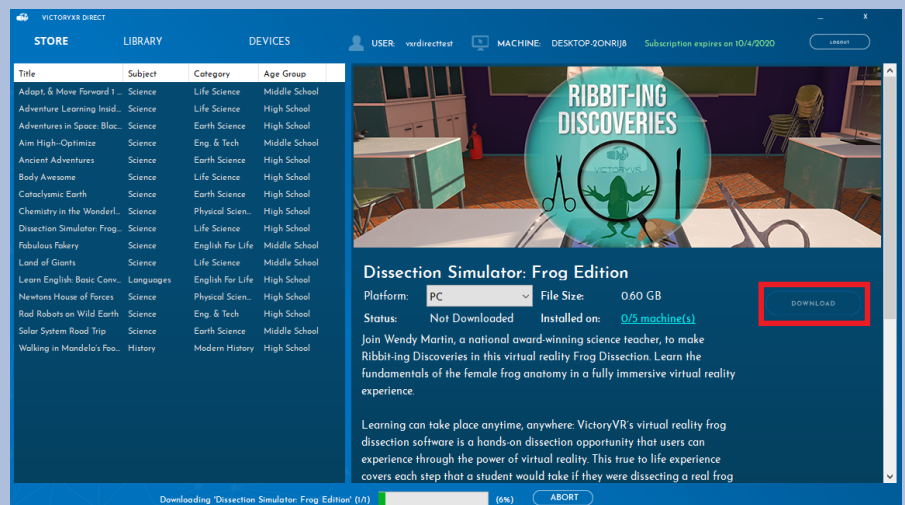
VICTORYXR DIRECT

STORE LIBRARY DEVICES

USER: vxrdirecttest MACHINE: DESKTOP-2ONRIJ8 Subscription expires on 10/4/2020 LOGOUT

| Title | Subject | Category | Age Group |
|---|---|---|---|
| Adapt, & Move Forward 1... | Science | Life Science | Middle School |
| Adventure Learning Insid... | Science | Life Science | High School |
| Adventures in Space: Blac... | Science | Earth Science | High School |
| Aim High--Optimize | Science | Eng. & Tech | Middle School |
| Ancient Adventures | Science | Earth Science | High School |
| Body Awesome | Science | Life Science | High School |
| Cataclysmic Earth | Science | Earth Science | High School |
| Chemistry in the Wonderl... | Science | Physical Scien... | High School |
| Dissection Simulator: Frog... | Science | Life Science | High School |
| Fabulous Fakery | Science | English For Life | Middle School |
| Land of Giants | Science | Life Science | Middle School |
| Learn English: Basic Conv... | Languages | English For Life | High School |
| Newtons House of Forces | Science | Physical Scien... | High School |
| Rad Robots on Wild Earth | Science | Eng. & Tech | High School |
| Solar System Road Trip | Science | Earth Science | Middle School |
| Walking in Mandela's Foo... | History | Modern History | High School |

RIBBIT-ING DISCOVERIES

VICTORYXR

Dissection Simulator: Frog Edition

Platform: PC File Size: 0.60 GB DOWNLOAD

Status: Not Downloaded Installed on: 0/5 machine(s)

Join Wendy Martin, a national award-winning science teacher, to make Ribbit-ing Discoveries in this virtual reality Frog Dissection. Learn the fundamentals of the female frog anatomy in a fully immersive virtual reality experience.

Learning can take place anytime, anywhere: VictoryVR's virtual reality frog dissection software is a hands-on dissection opportunity that users can experience through the power of virtual reality. This true to life experience covers each step that a student would take if they were dissecting a real frog

Downloading 'Dissection Simulator: Frog Edition' (1/1) (6%) ABORT